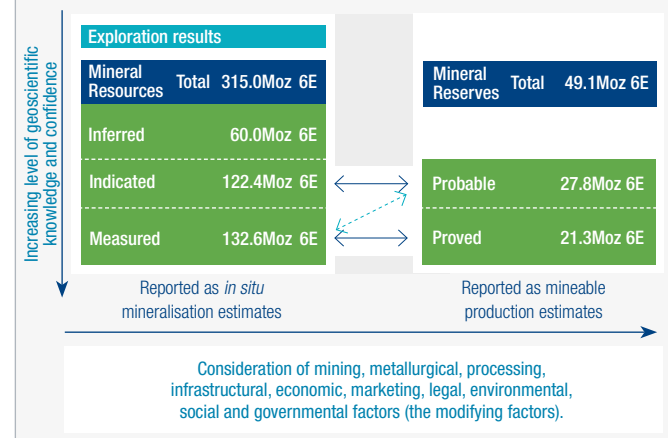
Increasing level of geoscientific knowledge and confidence

Exploration results

| Mineral Resources | Total | 315.0Moz 6E |
|---|---|---|
| Inferred | | 60.0Moz 6E |
| Indicated | | 122.4Moz 6E |
| Measured | | 132.6Moz 6E |

| Mineral Reserves | Total | 49.1Moz 6E |
|---|---|---|
| Probable | | 27.8Moz 6E |
| Proved | | 21.3Moz 6E |

Reported as *in situ* mineralisation estimates

Reported as mineable production estimates

Consideration of mining, metallurgical, processing, infrastructural, economic, marketing, legal, environmental, social and governmental factors (the modifying factors).